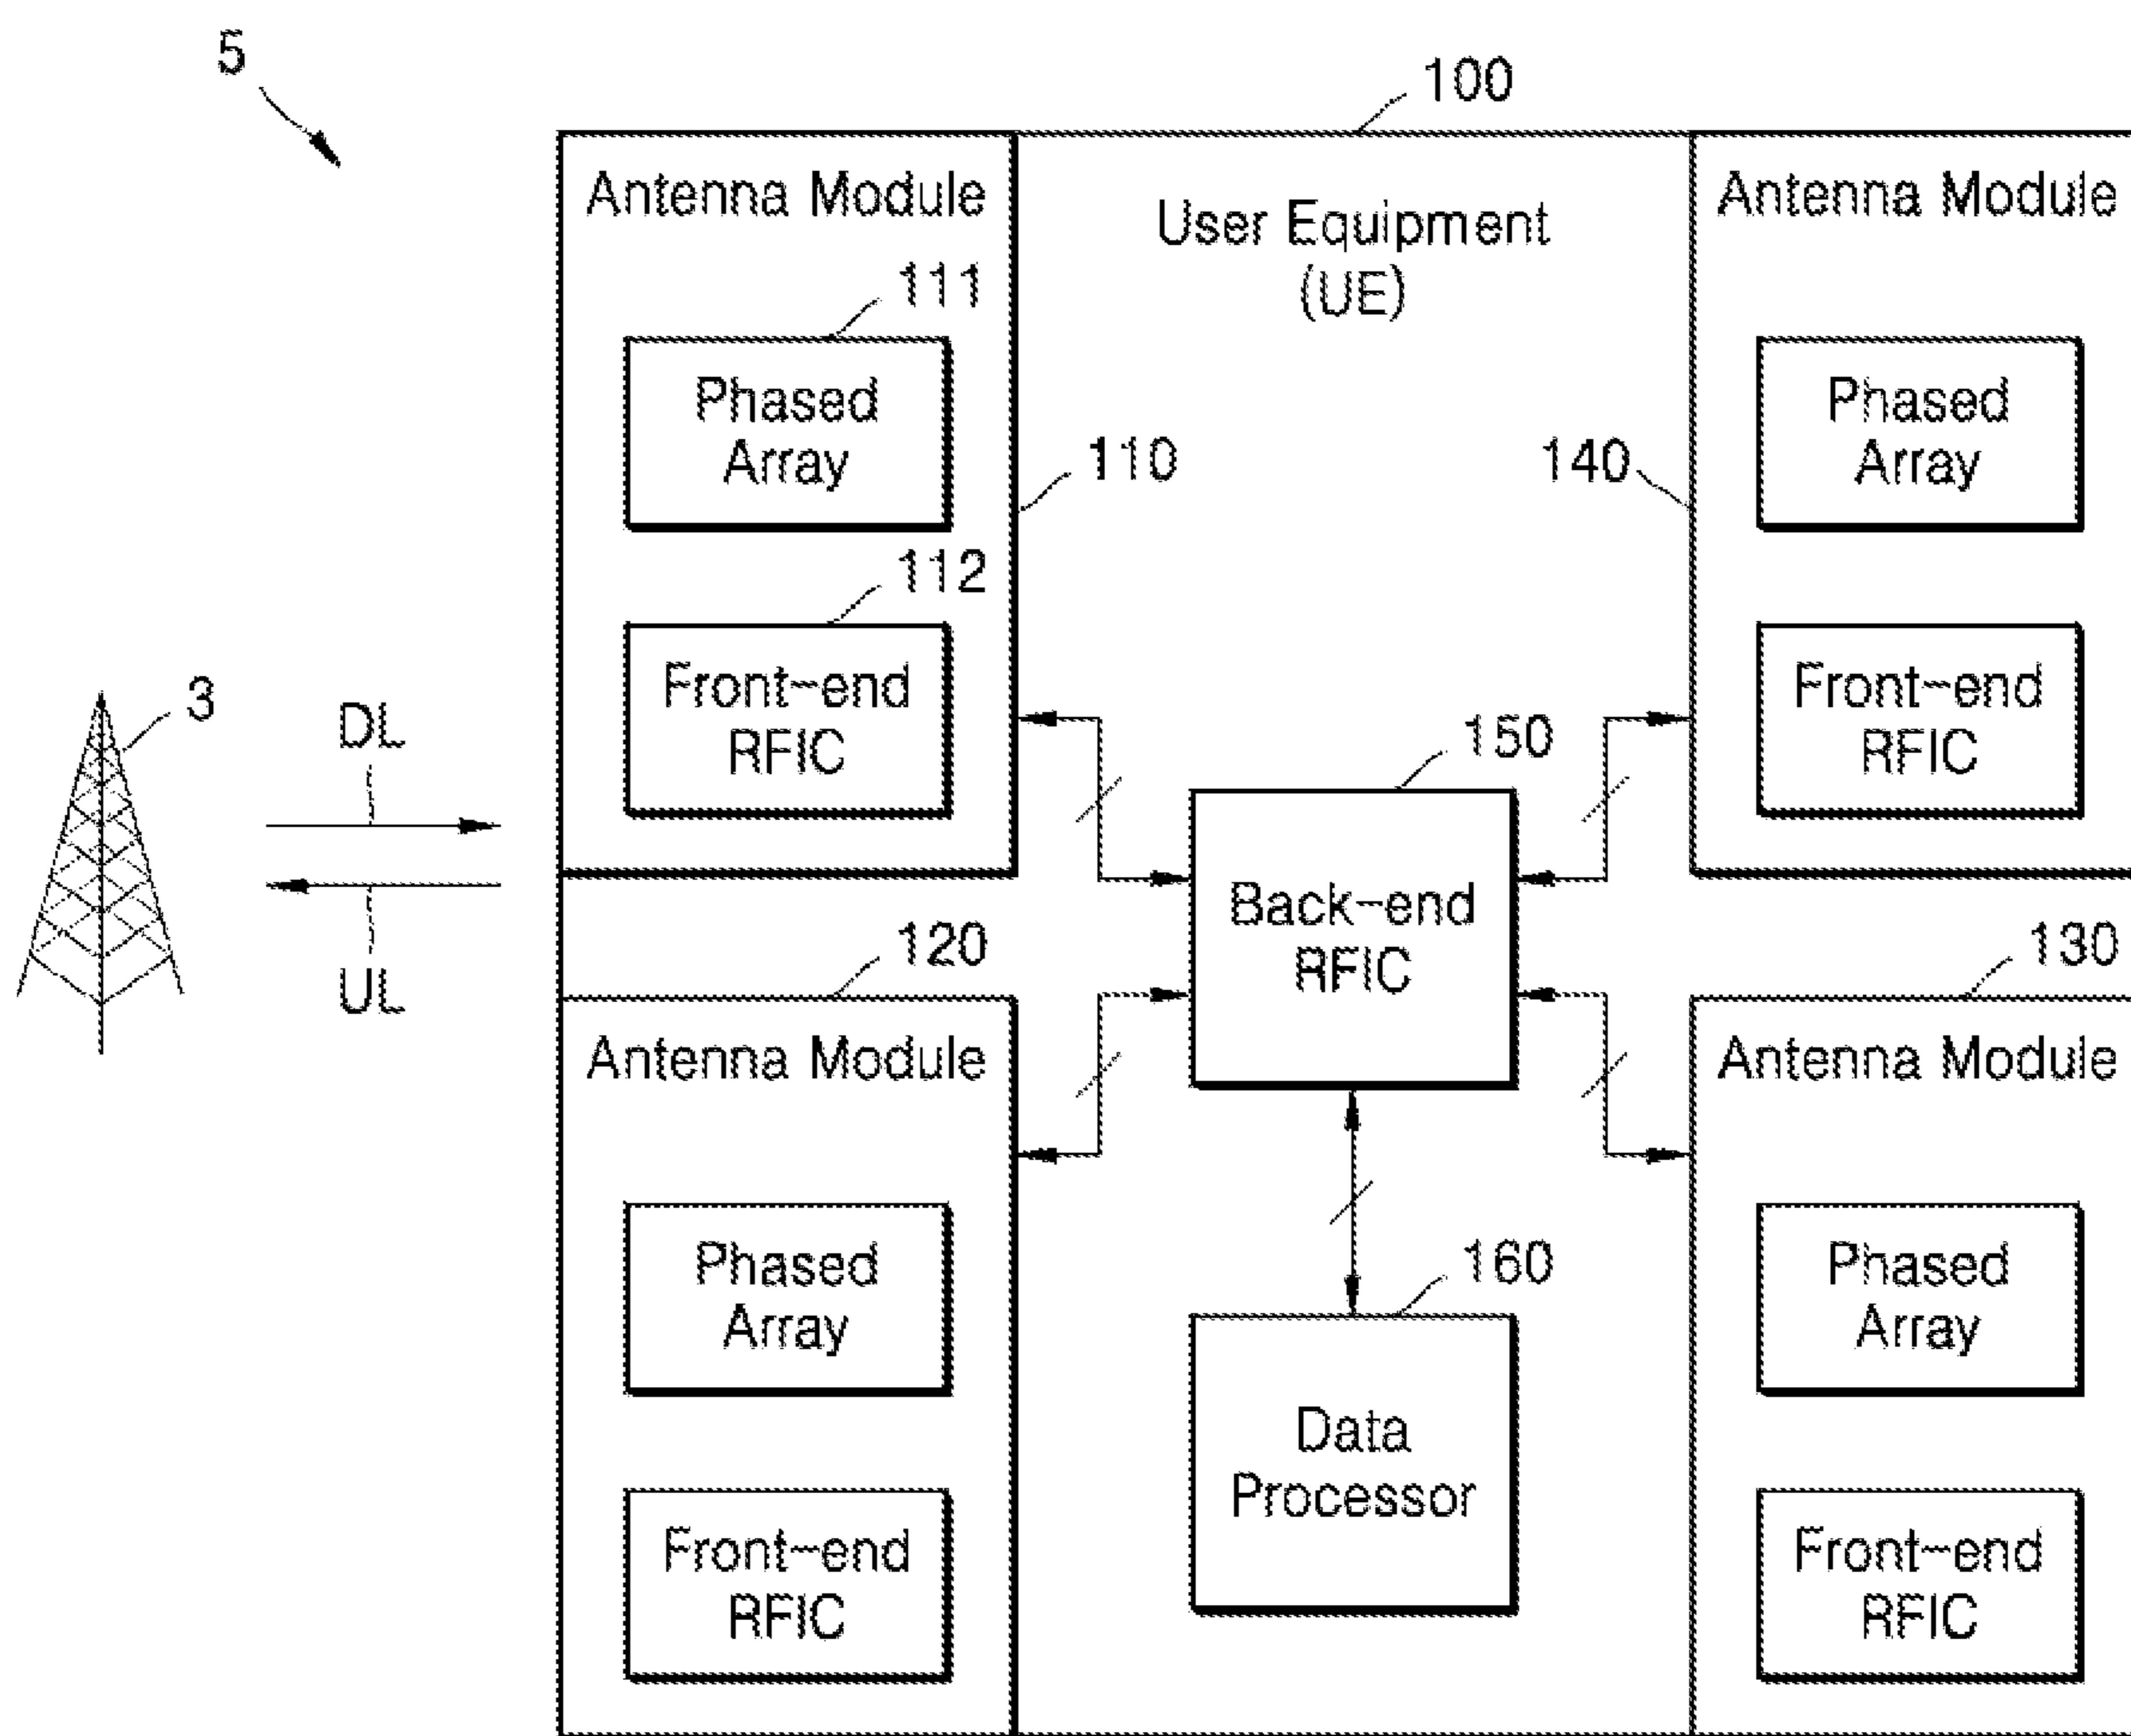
5

100

Antenna Module

111

Phased Array

112

Front-end RFIC

User Equipment (UE)

110

140

Antenna Module

Phased Array

Front-end RFIC

3

DL

UL

150

Back-end RFIC

120

130

Antenna Module

Phased Array

Front-end RFIC

160

Data Processor

Antenna Module

Phased Array

Front-end RFIC